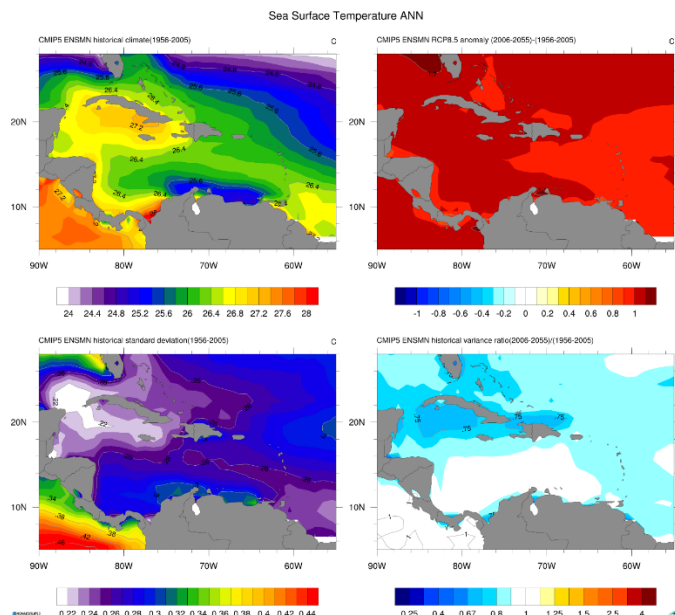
Sea Surface Temperature ANN

CMIP5 ENSMN historical climate(1956-2005)

C

25.6
26.4
27.2
26.4
26.4
27.2
26.4
26.8
26.4

20N
10N

90W 80W 70W 60W

24 24.4 24.8 25.2 25.6 26 26.4 26.8 27.2 27.6 28

CMIP5 ENSMN RCP8.5 anomaly (2006-2055)-(1956-2005)

C

20N
10N

90W 80W 70W 60W

-1 -0.8 -0.6 -0.4 -0.2 0 0.2 0.4 0.6 0.8 1

CMIP5 ENSMN historical standard deviation(1956-2005)

C

.22
.22
.34
.38
.42
.36

20N
10N

90W 80W 70W 60W

0.22 0.24 0.26 0.28 0.3 0.32 0.34 0.36 0.38 0.4 0.42 0.44

CMIP5 ENSMN historical variance ratio(2006-2055)/(1956-2005)

.75
.75
.75

20N
10N

90W 80W 70W 60W

0.25 0.4 0.67 0.8 1 1.25 1.5 2.5 4